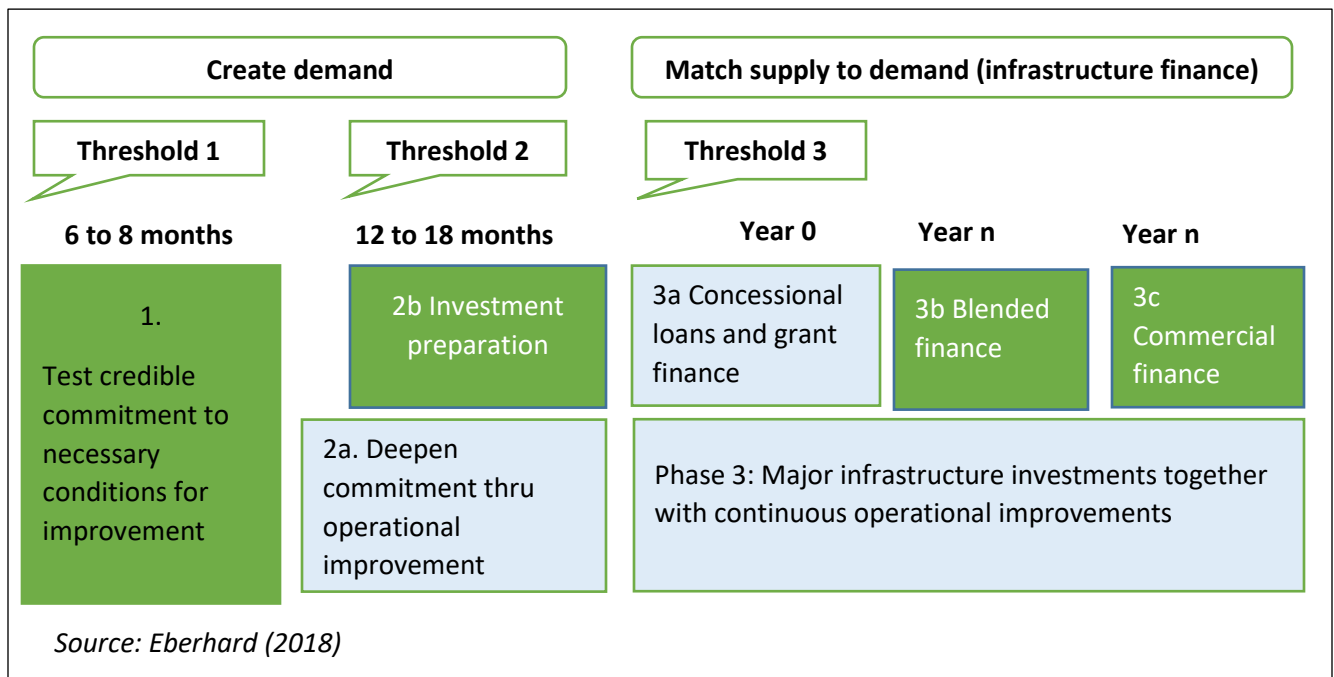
Create demand

Match supply to demand (infrastructure finance)

Threshold 1

Threshold 2

Threshold 3

6 to 8 months

12 to 18 months

Year 0

Year n

Year n

1.

Test credible commitment to necessary conditions for improvement

2b Investment preparation

2a. Deepen commitment thru operational improvement

3a Concessional loans and grant finance

3b Blended finance

3c Commercial finance

Phase 3: Major infrastructure investments together with continuous operational improvements

Source: Eberhard (2018)